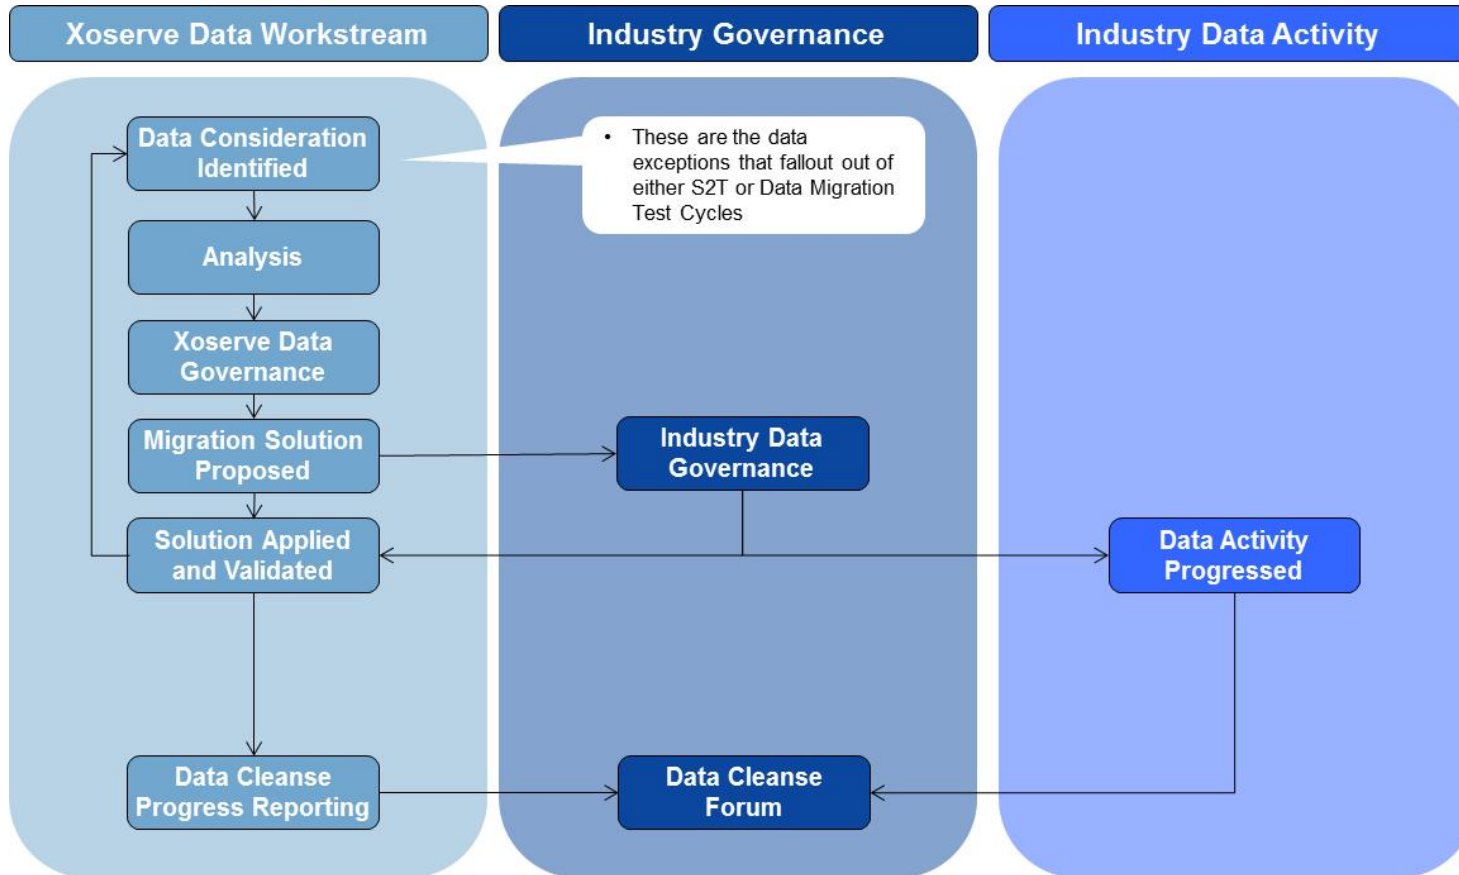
Xoserve Data Workstream

Industry Governance

Industry Data Activity

Data Consideration Identified

• These are the data exceptions that fallout out of either S2T or Data Migration Test Cycles

Analysis

Xoserve Data Governance

Migration Solution Proposed

Industry Data Governance

Solution Applied and Validated

Data Activity Progressed

Data Cleanse Progress Reporting

Data Cleanse Forum